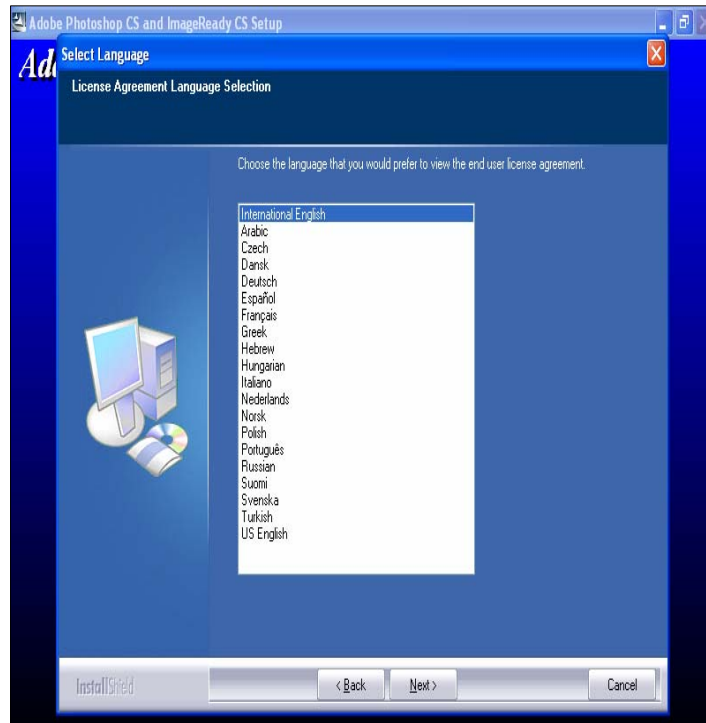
Adobe Photoshop CS and ImageReady CS Setup

Ad

Select Language

License Agreement Language Selection

Choose the language that you would prefer to view the end user license agreement.

International English
Arabic
Czech
Dansk
Deutsch
Español
Français
Greek
Hebrew
Hungarian
Italiano
Nederlands
Norsk
Polish
Português
Russian
Suomi
Svenska
Turkish
US English

InstallShield

< Back

Next >

Cancel